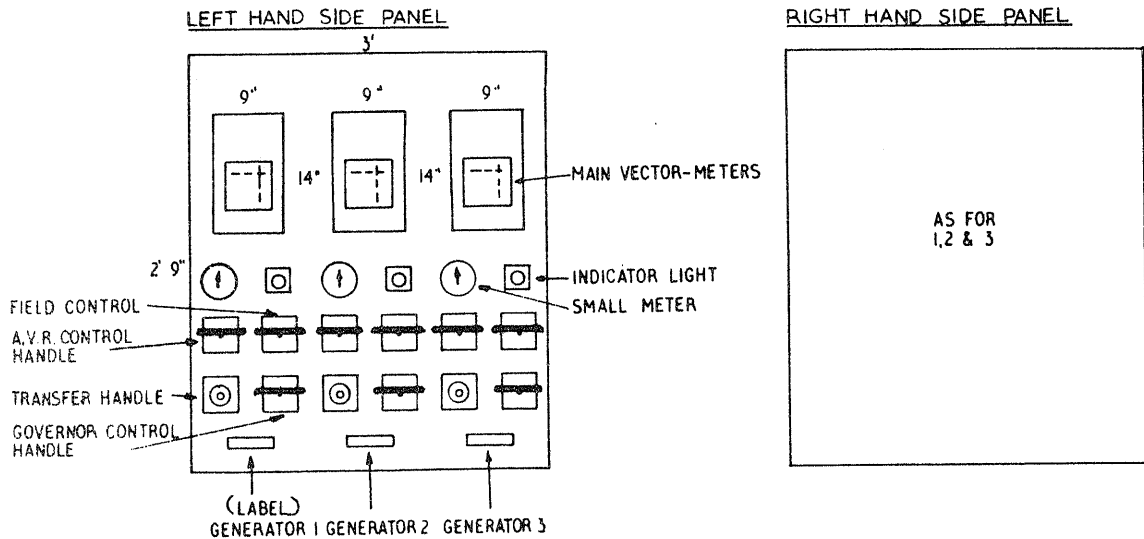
LEFT HAND SIDE PANEL

RIGHT HAND SIDE PANEL

3'

9"

9"

9"

14"

14"

MAIN VECTOR-METERS

AS FOR 1,2 & 3

2' 9"

INDICATOR LIGHT

FIELD CONTROL

SMALL METER

A.V.R. CONTROL HANDLE

TRANSFER HANDLE

GOVERNOR CONTROL HANDLE

(LABEL)
GENERATOR 1 GENERATOR 2 GENERATOR 3